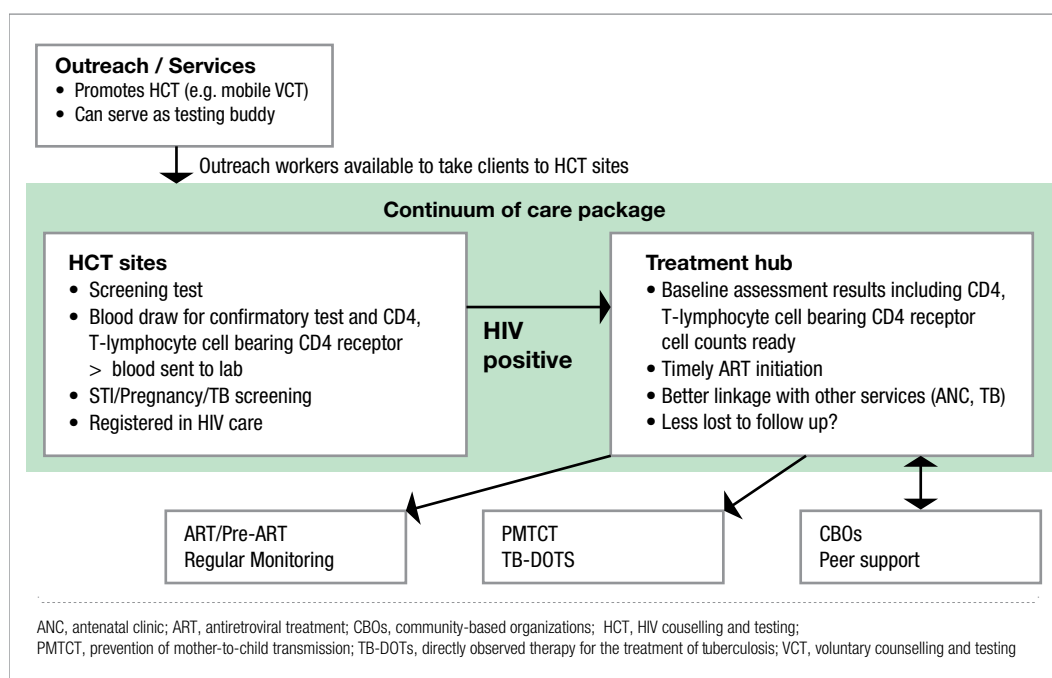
**Outreach / Services**
- Promotes HCT (e.g. mobile VCT)
- Can serve as testing buddy

Outreach workers available to take clients to HCT sites

**Continuum of care package**

**HCT sites**
- Screening test
- Blood draw for confirmatory test and CD4, T-lymphocyte cell bearing CD4 receptor > blood sent to lab
- STI/Pregnancy/TB screening
- Registered in HIV care

**HIV positive**

**Treatment hub**
- Baseline assessment results including CD4, T-lymphocyte cell bearing CD4 receptor cell counts ready
- Timely ART initiation
- Better linkage with other services (ANC, TB)
- Less lost to follow up?

ART/Pre-ART
Regular Monitoring

PMTCT
TB-DOTS

CBOs
Peer support

ANC, antenatal clinic; ART, antiretroviral treatment; CBOs, community-based organizations; HCT, HIV couselling and testing; PMTCT, prevention of mother-to-child transmission; TB-DOTs, directly observed therapy for the treatment of tuberculosis; VCT, voluntary counselling and testing